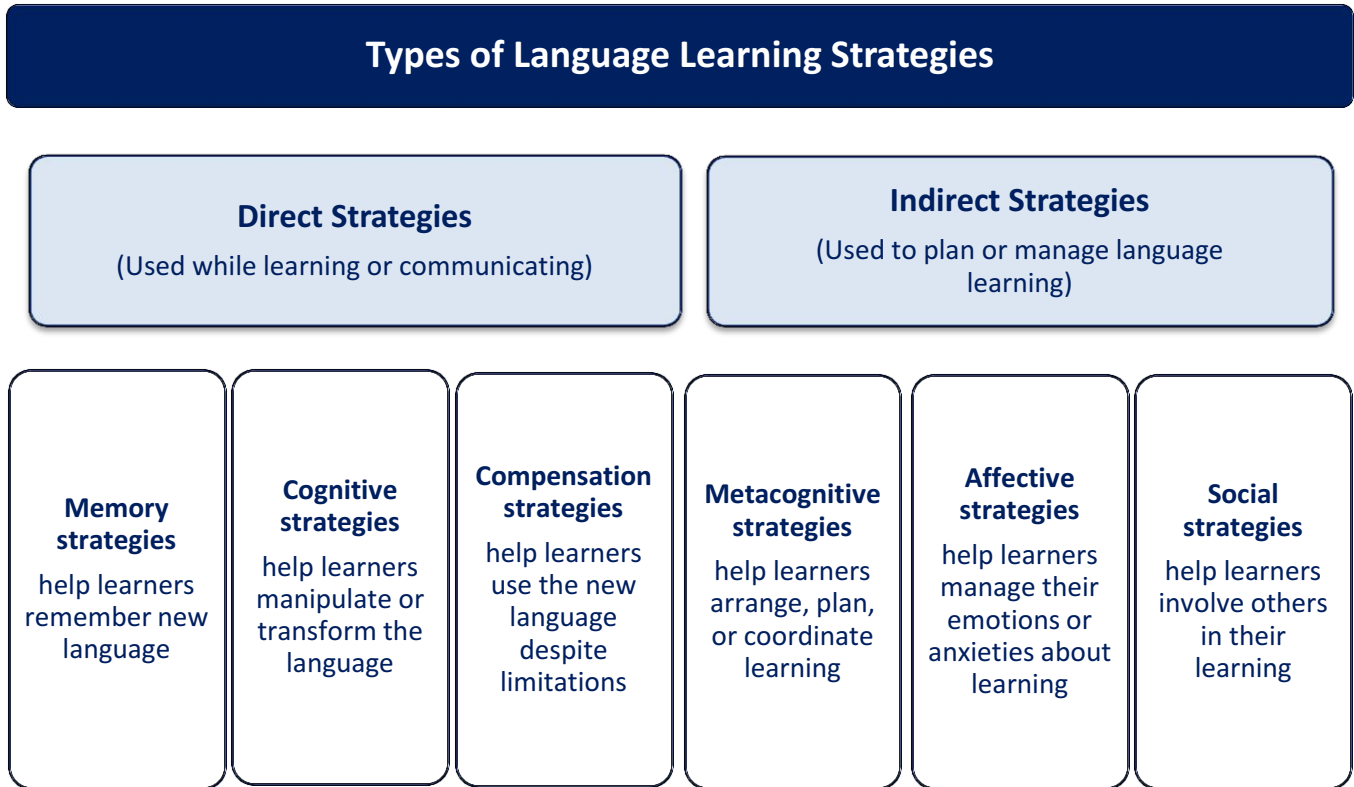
Types of Language Learning Strategies

Direct Strategies
(Used while learning or communicating)

Indirect Strategies
(Used to plan or manage language learning)

Memory strategies
help learners remember new language

Cognitive strategies
help learners manipulate or transform the language

Compensation strategies
help learners use the new language despite limitations

Metacognitive strategies
help learners arrange, plan, or coordinate learning

Affective strategies
help learners manage their emotions or anxieties about learning

Social strategies
help learners involve others in their learning